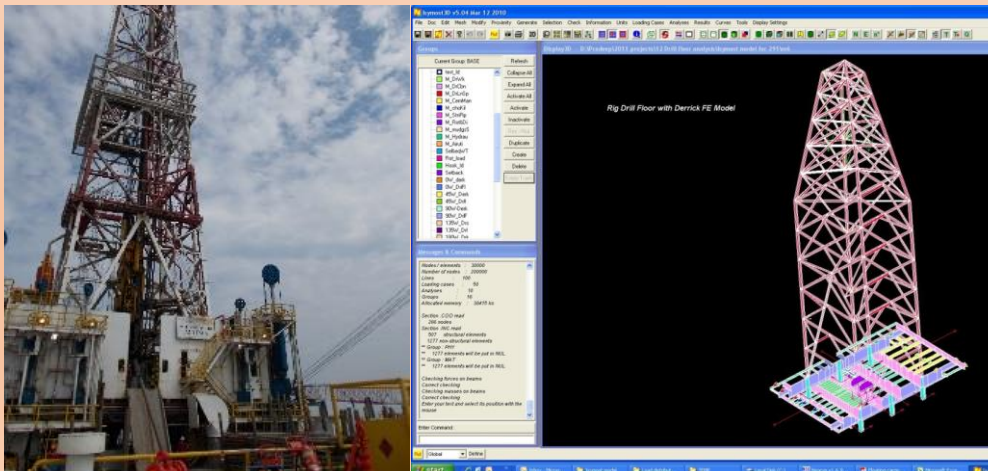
Inpmost3D v5.04 Mar 17 2010

File Doc Edit Mesh Modify Proximity Generate Selection Check Information Units Loading Cases Analyses Results Curves Tools Display Settings

Groups

Current Group BASE

Refresh

Collapse All

Expand All

Activate All

Activate

Inactivate

Duplicate

Create

Delete

Wind_ld
M_DrivA
M_DrCbn
M_DrLvSp
M_CentMan
M_chsK3
M_StnPip
M_RotDr
M_mudgs
M_Hydrau
M_Vault
SetbedsYT
Pod_load
Hook_ld
Setback
0lvl_dwk
0lvl_DrFl
45lvl_Dwk
45lvl_Drfl
90lvl_Dwk
90lvl_Drfl
135lvl_Dw
135lvl_Drl

Messages & Commands

Nodes / elements : 30000
Number of nodes : 200000
Lines : 100
Loading cases : 50
Analyses : 10
Groups : 16
Allocated memory : 30415 ko

Section .COO read
266 nodes
Section .INC read
507 structural elements
1277 non-structural elements
** Group : PH1
** 1277 elements will be put in NUL.
** Group : MAT
** 1277 elements will be put in NUL.

Checking forces on beams
Correct checking
Checking masses on beams
Correct checking
Enter your text and select its position with the mouse

Enter Command :

Global

Define

Display3D

Rig Drill Floor with Derrick FE Model

start